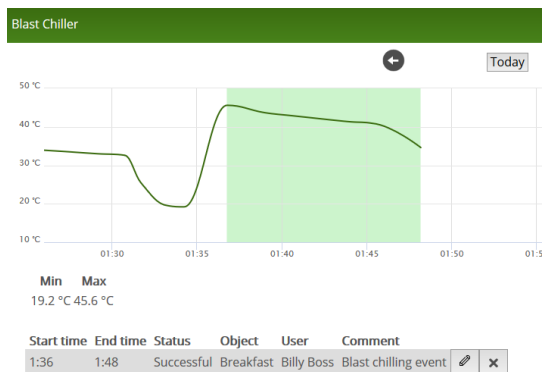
Blast Chiller

Today

50 °C
40 °C
30 °C
20 °C
10 °C

01:30 01:35 01:40 01:45 01:50 01:5

Min Max
19.2 °C 45.6 °C

| Start time | End time | Status | Object | User | Comment |
|---|---|---|---|---|---|
| 1:36 | 1:48 | Successful | Breakfast | Billy Boss | Blast chilling event |